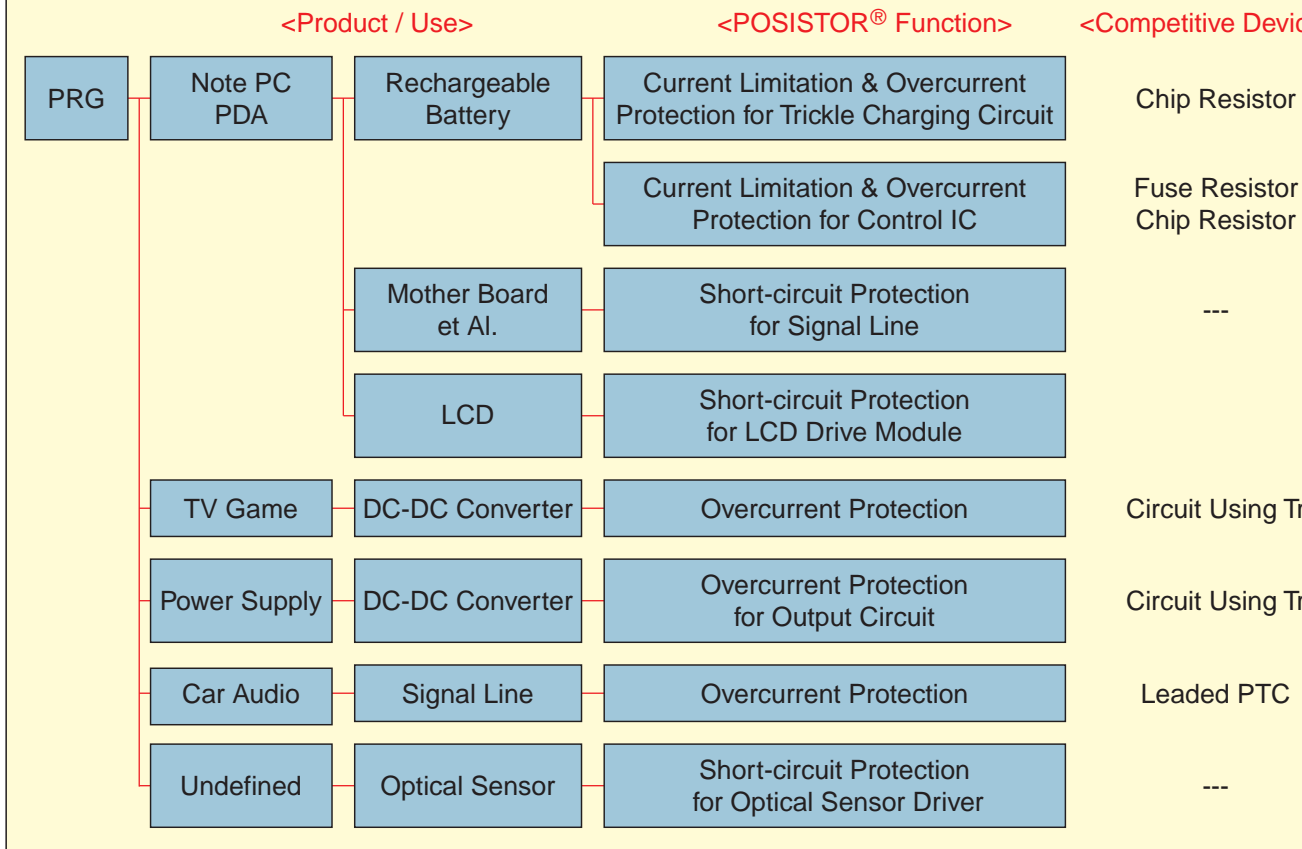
<Product / Use> <POSISTOR® Function> <Competitive Devic

PRG

Note PC
PDA

Rechargeable Battery

Current Limitation & Overcurrent Protection for Trickle Charging Circuit

Chip Resistor

Current Limitation & Overcurrent Protection for Control IC

Fuse Resistor
Chip Resistor

Mother Board et Al.

Short-circuit Protection for Signal Line

---

LCD

Short-circuit Protection for LCD Drive Module

TV Game

DC-DC Converter

Overcurrent Protection

Circuit Using Tr

Power Supply

DC-DC Converter

Overcurrent Protection for Output Circuit

Circuit Using Tr

Car Audio

Signal Line

Overcurrent Protection

Leaded PTC

Undefined

Optical Sensor

Short-circuit Protection for Optical Sensor Driver

---